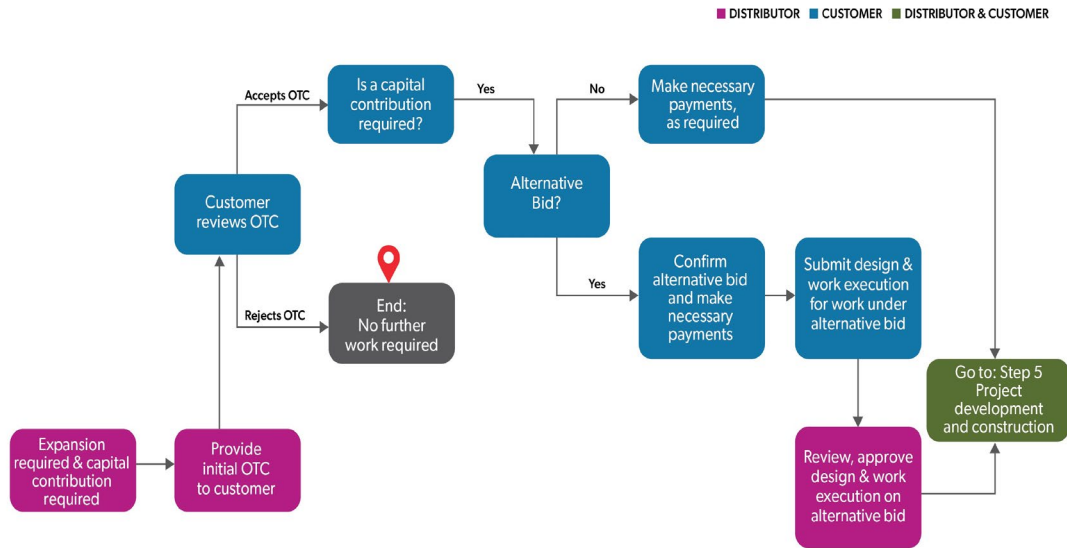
DISTRIBUTOR CUSTOMER DISTRIBUTOR & CUSTOMER

Expansion required & capital contribution required

Provide initial OTC to customer

Customer reviews OTC

Accepts OTC

Is a capital contribution required?

Rejects OTC

End: No further work required

Yes

Alternative Bid?

No

Make necessary payments, as required

Yes

Confirm alternative bid and make necessary payments

Submit design & work execution for work under alternative bid

Review, approve design & work execution on alternative bid

Go to: Step 5 Project development and construction